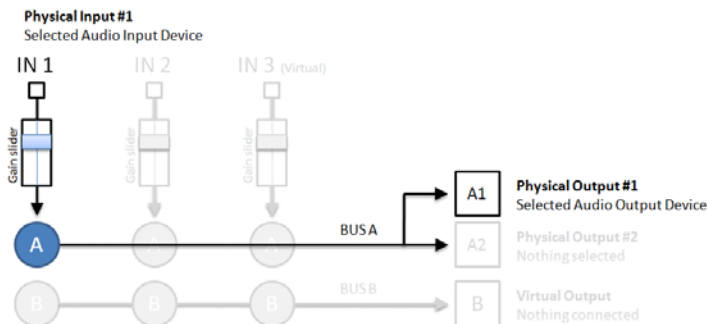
Physical Input #1
Selected Audio Input Device

IN 1
IN 2
IN 3 (Virtual)

Gain slider
Gain slider
Gain slider

A
A
A
BUS A

A1
Physical Output #1
Selected Audio Output Device

A2
Physical Output #2
Nothing selected

B
B
B
BUS B

B
Virtual Output
Nothing connected